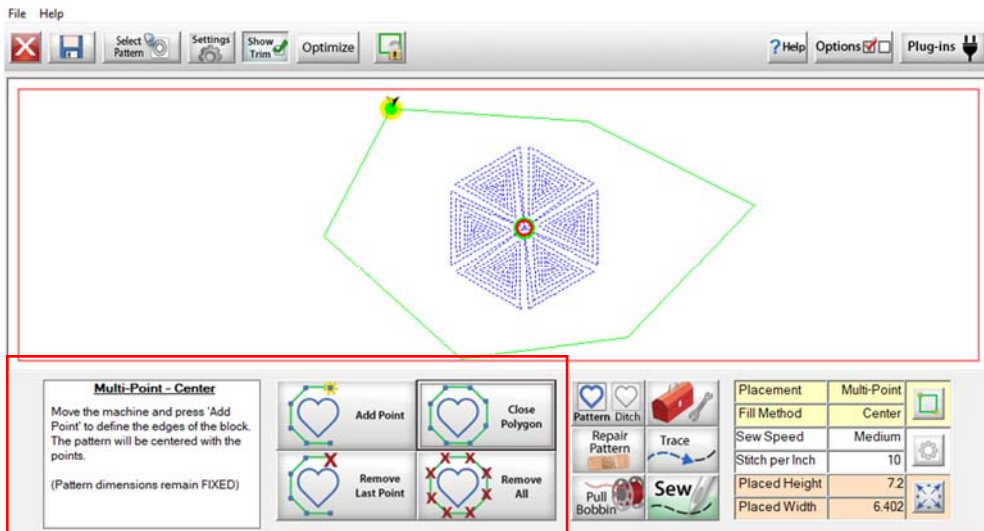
File Help

Select Pattern

Settings

Show Trim

Optimize

?Help

Options

Plug-ins

Multi-Point - Center

Move the machine and press 'Add Point' to define the edges of the block. The pattern will be centered with the points.

(Pattern dimensions remain FIXED)

Add Point

Close Polygon

Remove Last Point

Remove All

Pattern

Ditch

Repair Pattern

Trace

Pull Bobbin

Sew

| Placement | Multi-Point |
|---|---|
| Fill Method | Center |
| Sew Speed | Medium |
| Stitch per Inch | 10 |
| Placed Height | 7.2 |
| Placed Width | 6.402 |